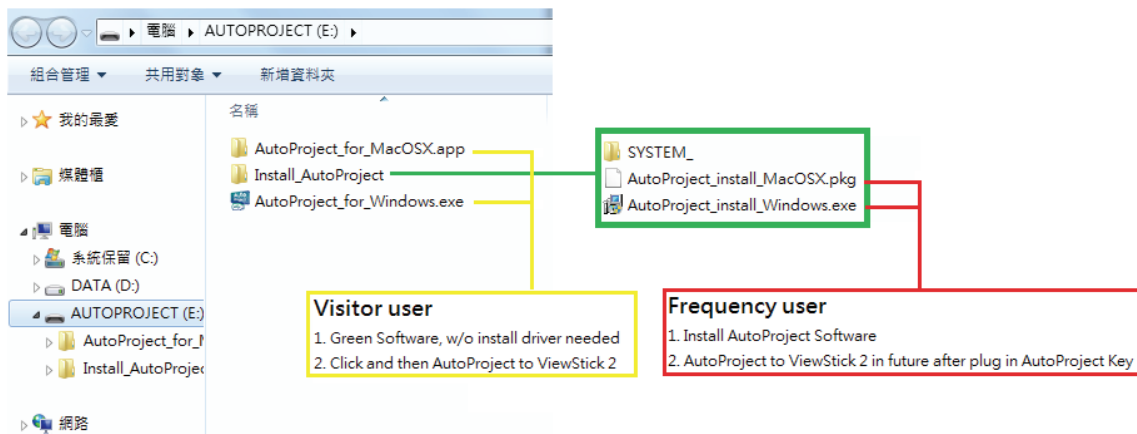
電腦 ▸ AUTOPROJECT (E:) ▸

組合管理 ▾ 共用對象 ▾ 新增資料夾

我的最愛

媒體櫃

電腦

系統保留 (C:)

DATA (D:)

AUTOPROJECT (E:)

AutoProject_for_N

Install_AutoProjec

網路

名稱

AutoProject_for_MacOSX.app

Install_AutoProject

AutoProject_for_Windows.exe

SYSTEM_

AutoProject_install_MacOSX.pkg

AutoProject_install_Windows.exe

Visitor user

1. Green Software, w/o install driver needed

2. Click and then AutoProject to ViewStick 2

Frequency user

1. Install AutoProject Software

2. AutoProject to ViewStick 2 in future after plug in AutoProject Key